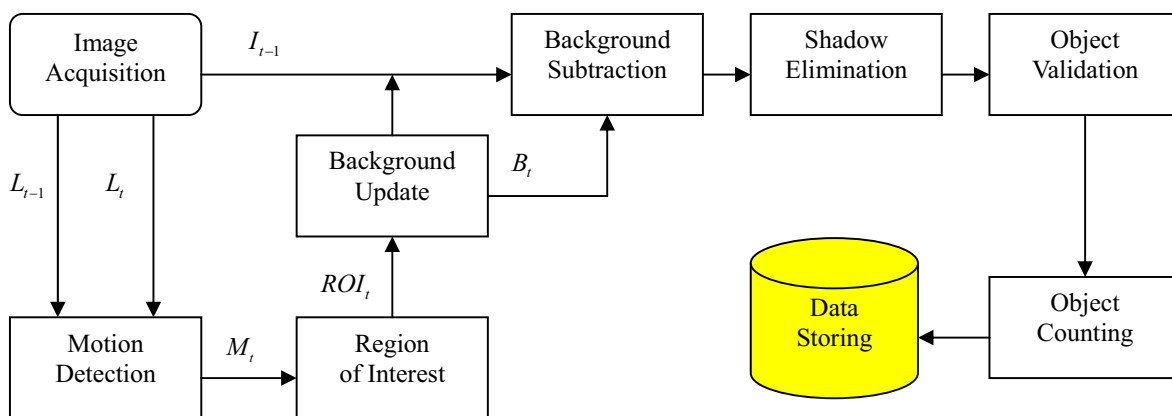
Image Acquisition

$I_{t-1}$

Background Subtraction

Shadow Elimination

Object Validation

$L_{t-1}$

$L_t$

Background Update

$B_t$

$ROI_t$

Data Storing

Object Counting

Motion Detection

$M_t$

Region of Interest